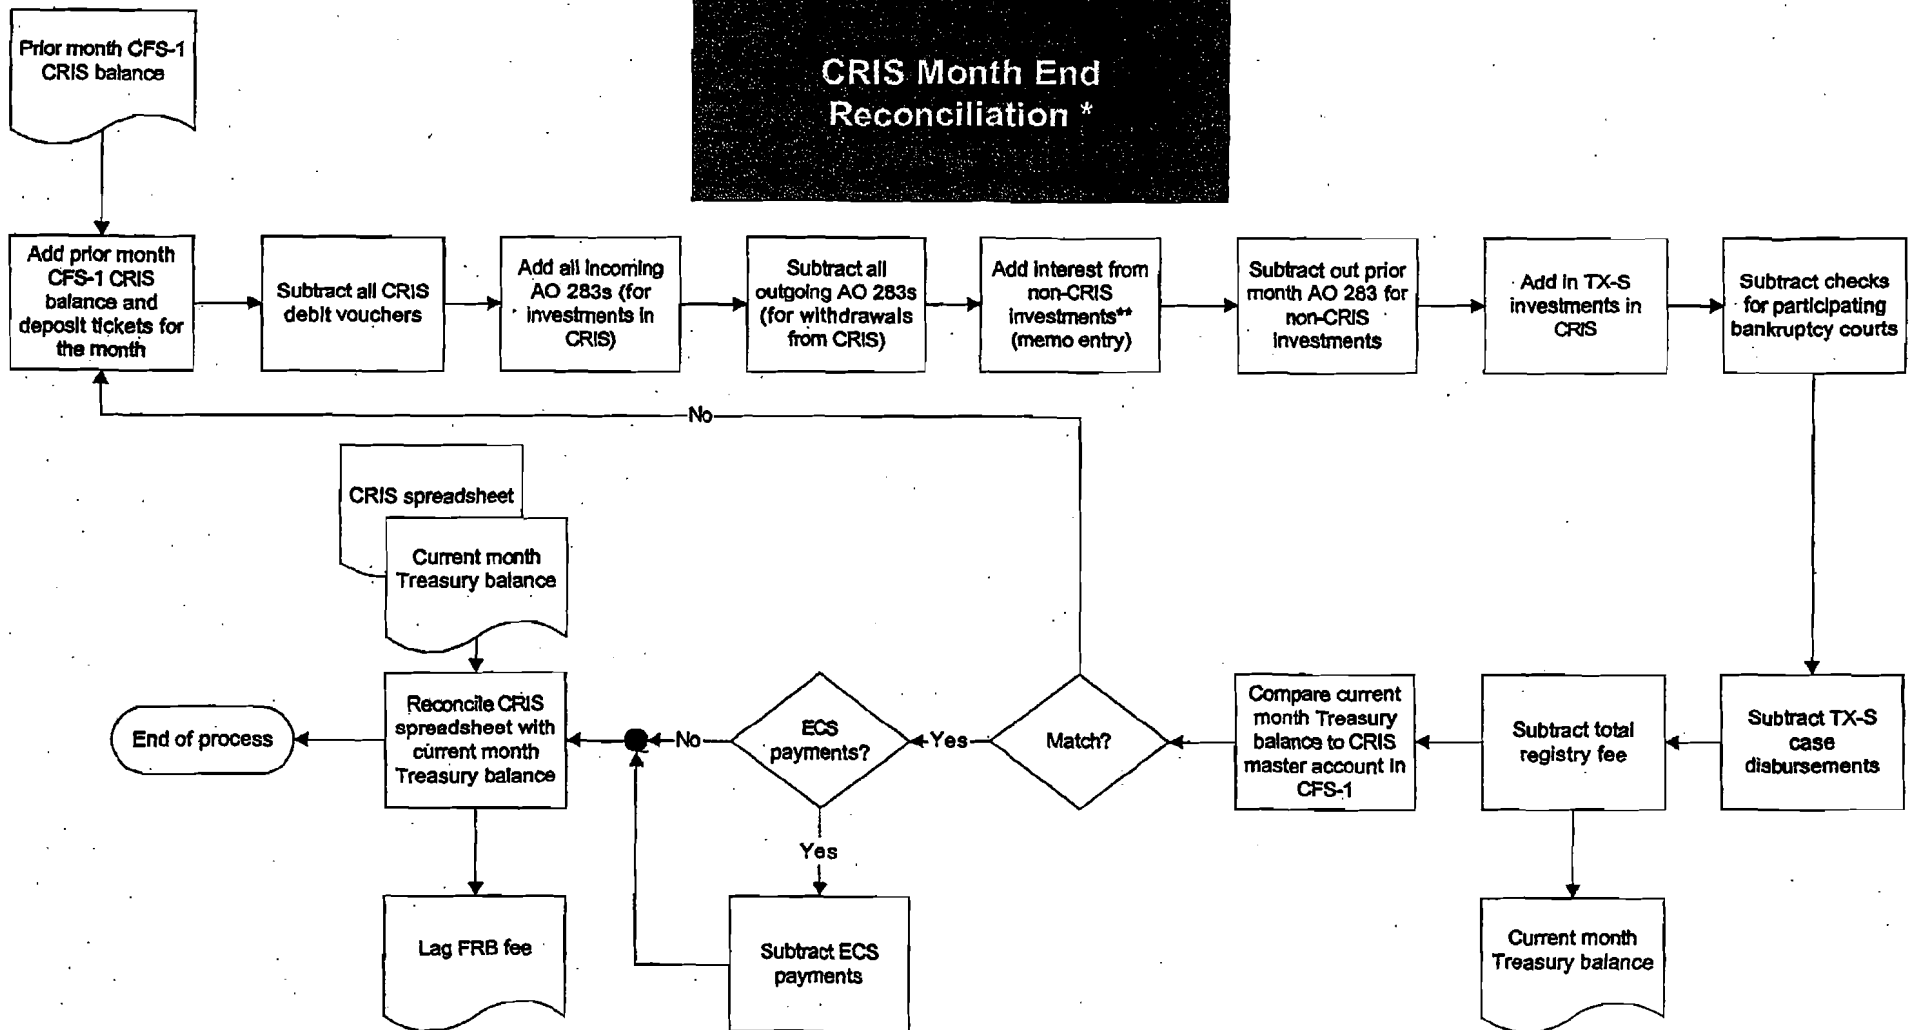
CRIS Month End Reconciliation *

Prior month CFS-1 CRIS balance

Add prior month CFS-1 CRIS balance and deposit tickets for the month

Subtract all CRIS debit vouchers

Add all incoming AO 283s (for investments in CRIS)

Subtract all outgoing AO 283s (for withdrawals from CRIS)

Add interest from non-CRIS investments** (memo entry)

Subtract out prior month AO 283 for non-CRIS investments

Add in TX-S investments in CRIS

Subtract checks for participating bankruptcy courts

No

CRIS spreadsheet

Current month Treasury balance

Subtract TX-S case disbursements

Subtract total registry fee

Compare current month Treasury balance to CRIS master account in CFS-1

Match?

Yes

ECS payments?

No

Reconcile CRIS spreadsheet with current month Treasury balance

End of process

Yes

Subtract ECS payments

Lag FRB fee

Current month Treasury balance